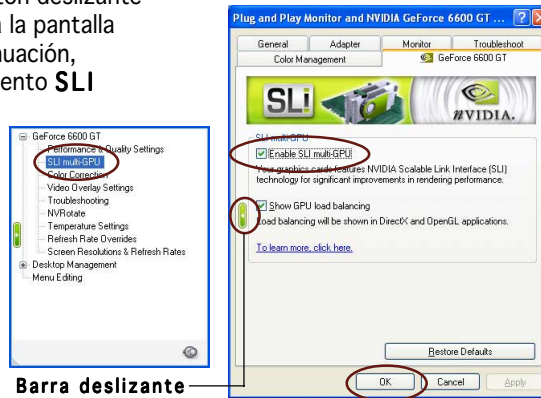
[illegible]ton deslizante
n la pantalla
uación,
ento SLI

GeForce 6600 GT
Performance & Quality Settings
SLI multi-GPU
Color Correction
Video Overlay Settings
Troubleshooting
NVRotate
Temperature Settings
Refresh Rate Overrides
Screen Resolutions & Refresh Rates
Desktop Management
Menu Editing

Barra deslizante

Plug and Play Monitor and NVIDIA GeForce 6600 GT ...

General | Adapter | Monitor | Troubleshoot
Color Management | GeForce 6600 GT

SLI
NVIDIA.

SLI multi-GPU
Enable SLI multi-GPU
Your graphics card features NVIDIA Scalable Link Interface (SLI) technology for significant improvements in rendering performance.

Show GPU load balancing
Load balancing will be shown in DirectX and OpenGL applications.

To learn more, click here.

Restore Defaults

OK | Cancel | Apply